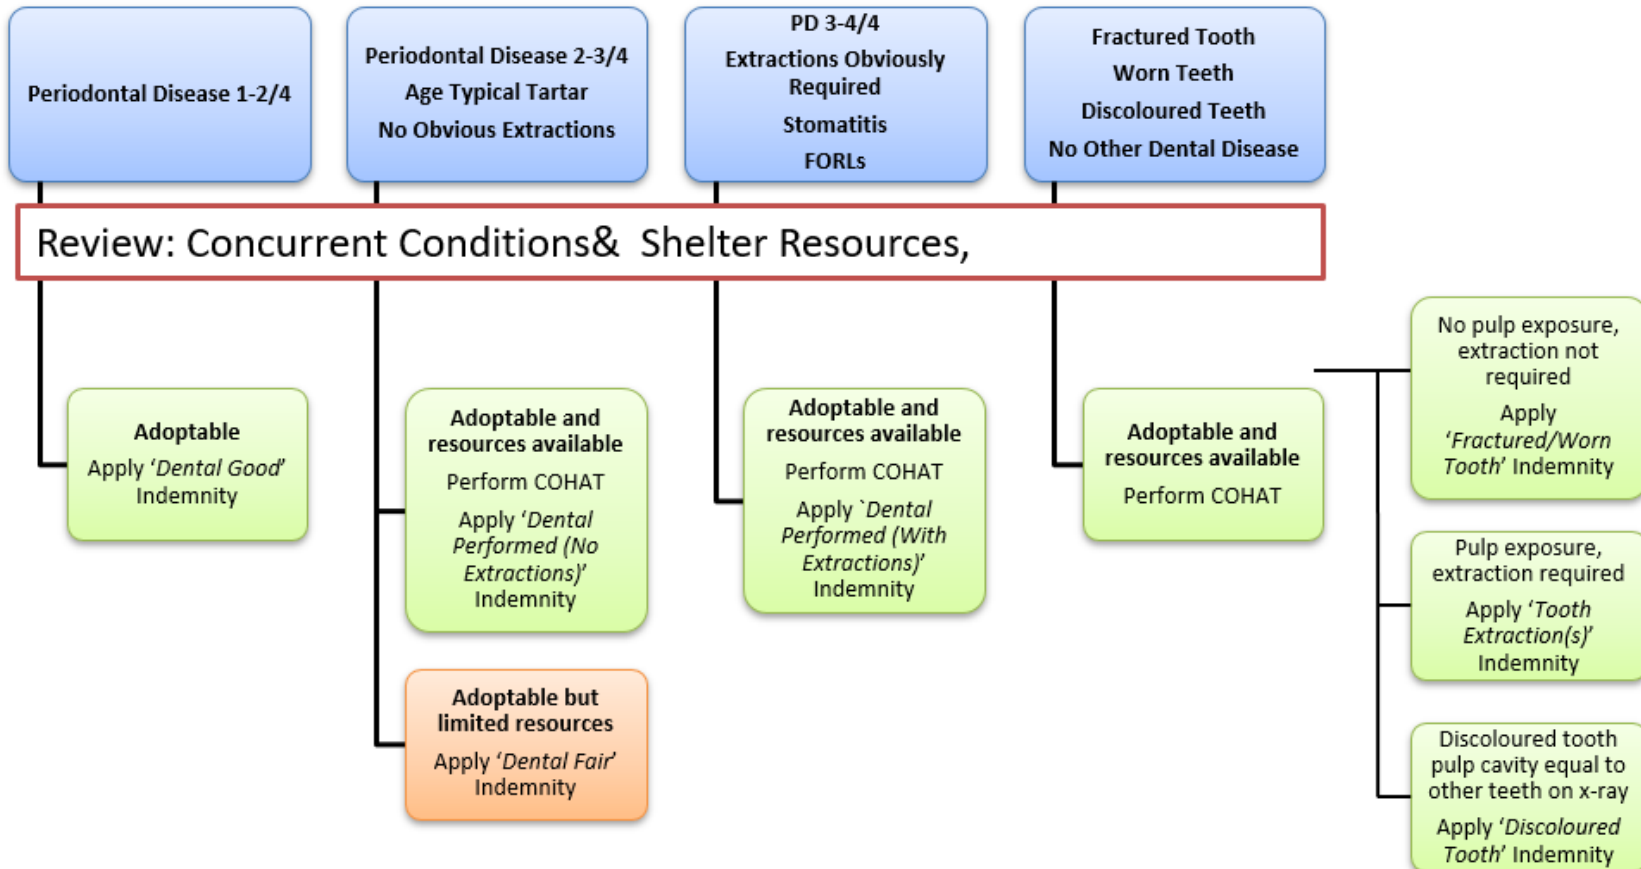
Periodontal Disease 1-2/4

Periodontal Disease 2-3/4
Age Typical Tartar
No Obvious Extractions

PD 3-4/4
Extractions Obviously Required
Stomatitis
FORLs

Fractured Tooth
Worn Teeth
Discoloured Teeth
No Other Dental Disease

Review: Concurrent Conditions& Shelter Resources,

Adoptable
Apply '*Dental Good*' Indemnity

Adoptable and resources available
Perform COHAT
Apply '*Dental Performed (No Extractions)*' Indemnity

Adoptable but limited resources
Apply '*Dental Fair*' Indemnity

Adoptable and resources available
Perform COHAT
Apply `*Dental Performed (With Extractions)*' Indemnity

Adoptable and resources available
Perform COHAT

No pulp exposure, extraction not required
Apply '*Fractured/Worn Tooth*' Indemnity

Pulp exposure, extraction required
Apply '*Tooth Extraction(s)*' Indemnity

Discoloured tooth pulp cavity equal to other teeth on x-ray
Apply '*Discoloured Tooth*' Indemnity